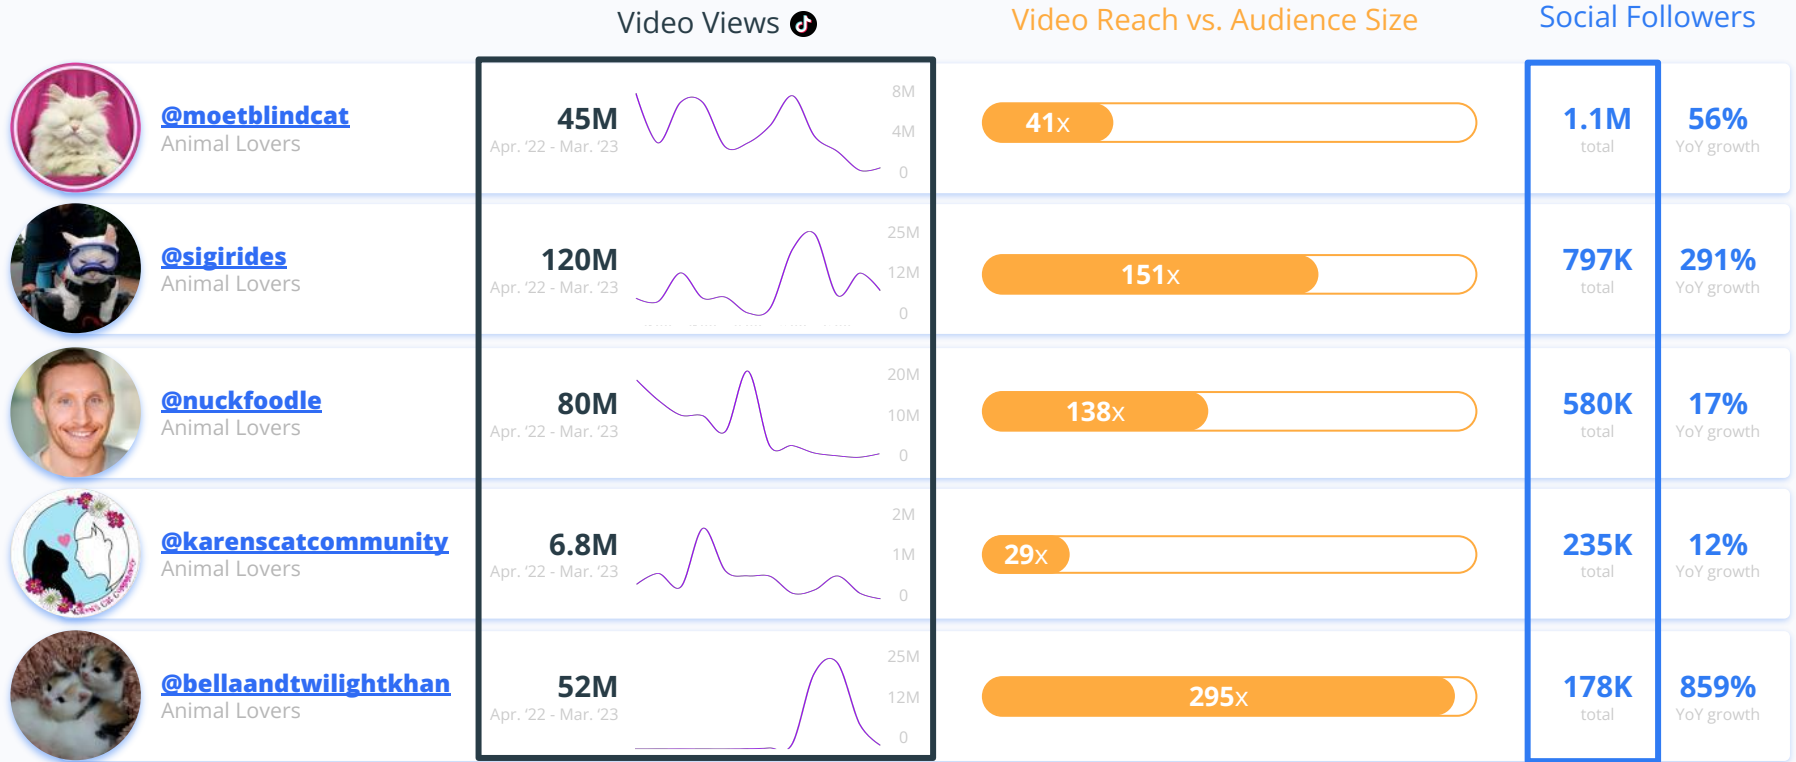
| | Video Views | Video Reach vs. Audience Size | Social Followers | |
|---|---|---|---|---|
| @moetblindcat Animal Lovers | 45M Apr. '22 - Mar. '23 (8M, 4M, 0) | 41x | 1.1M total | 56% YoY growth |
| @sigirides Animal Lovers | 120M Apr. '22 - Mar. '23 (25M, 12M, 0) | 151x | 797K total | 291% YoY growth |
| @nuckfoodle Animal Lovers | 80M Apr. '22 - Mar. '23 (20M, 10M, 0) | 138x | 580K total | 17% YoY growth |
| @karenscatcommunity Animal Lovers | 6.8M Apr. '22 - Mar. '23 (2M, 1M, 0) | 29x | 235K total | 12% YoY growth |
| @bellaandtwilightkhan Animal Lovers | 52M Apr. '22 - Mar. '23 (25M, 12M, 0) | 295x | 178K total | 859% YoY growth |